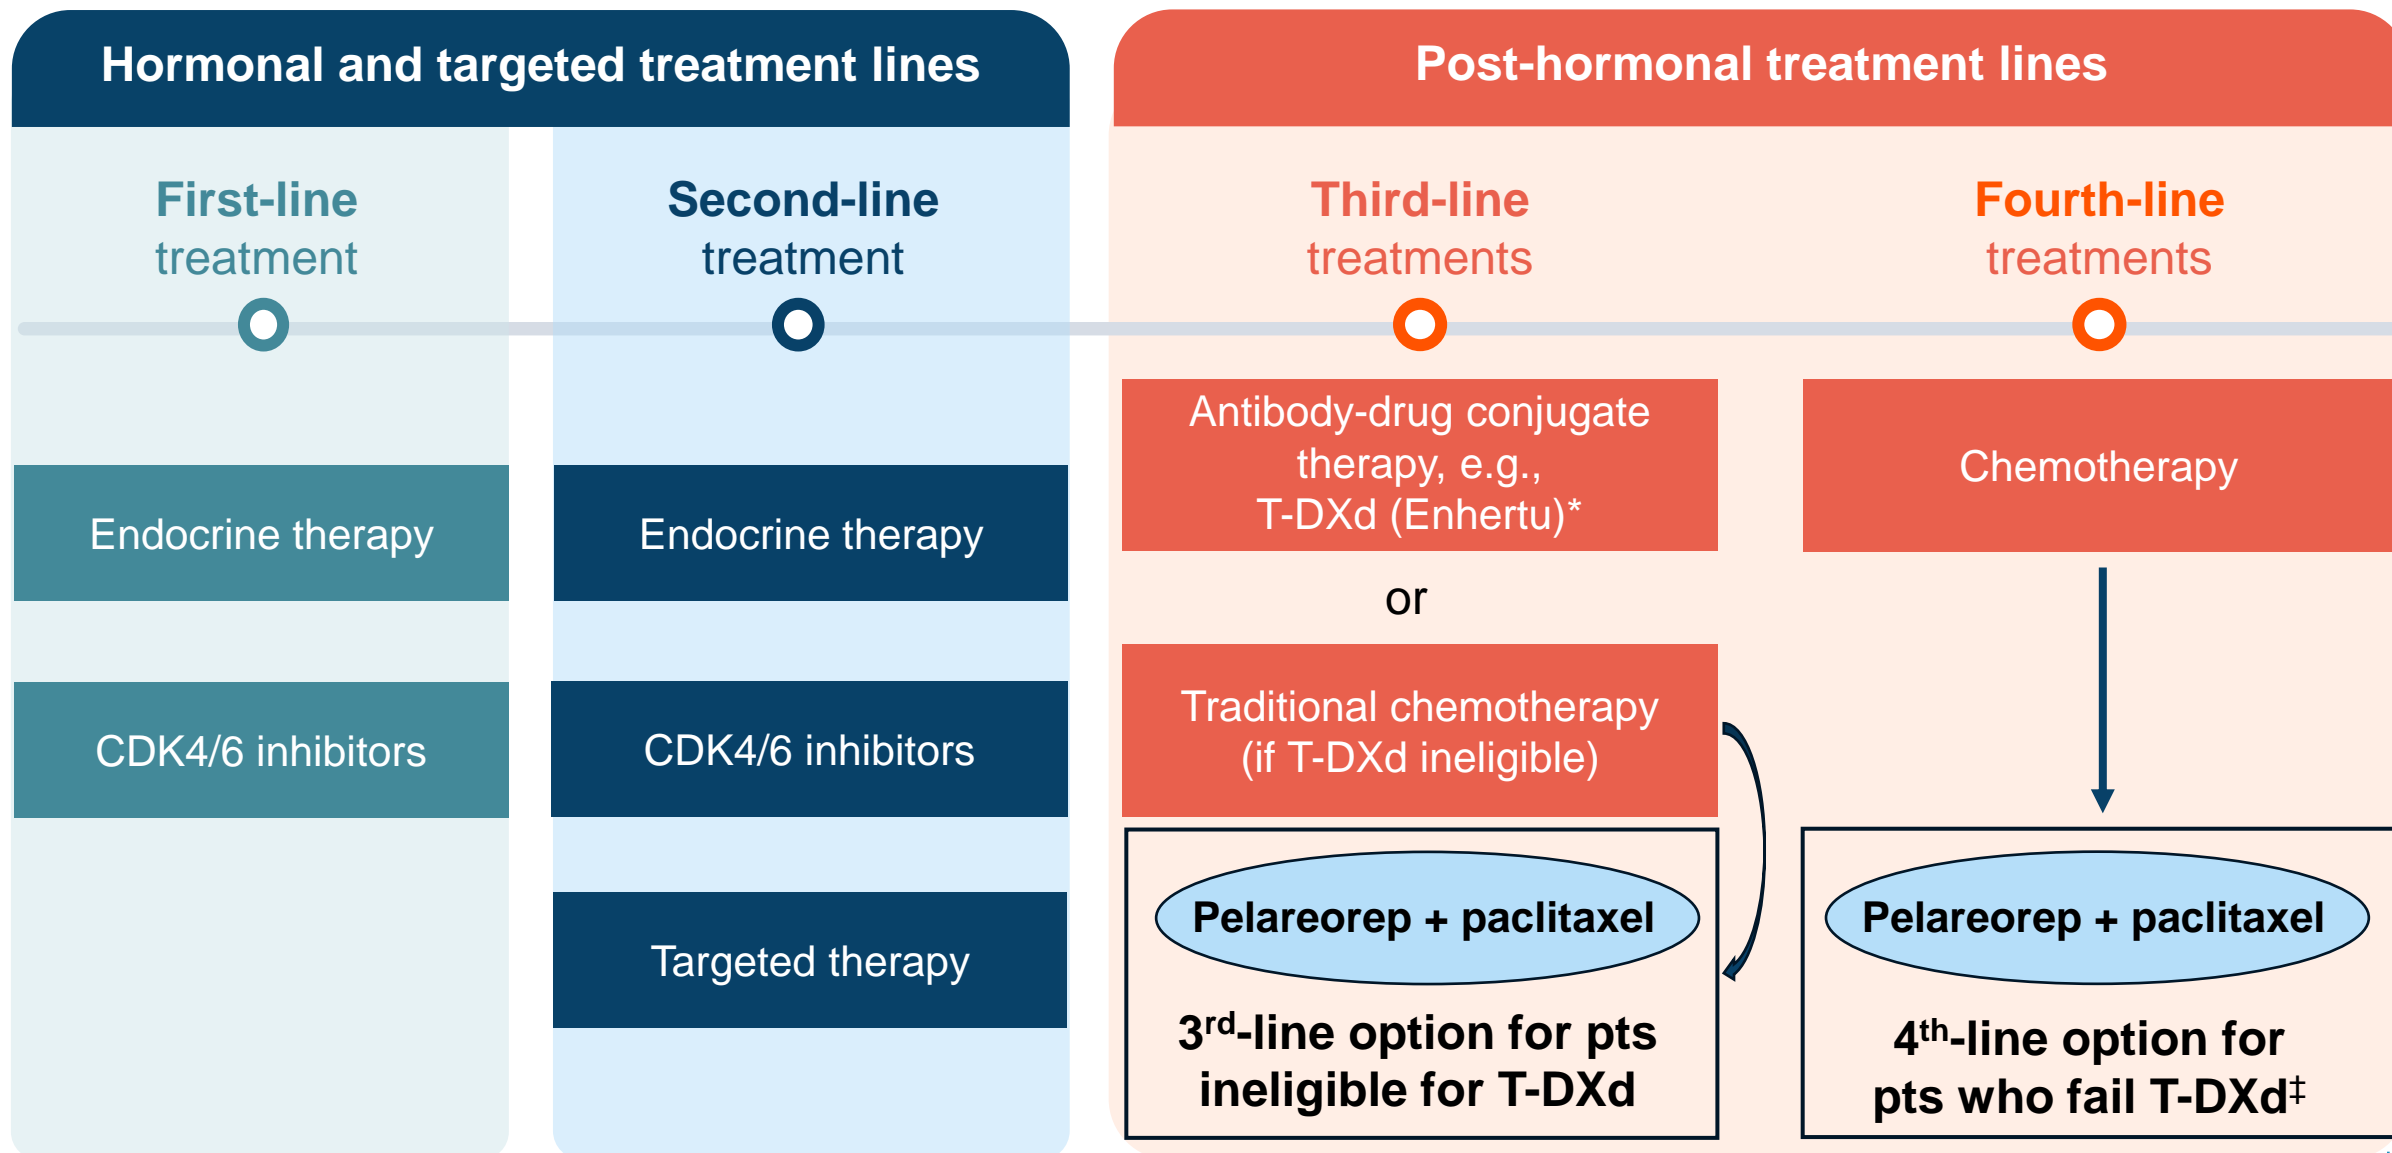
Hormonal and targeted treatment lines

First-line treatment

Endocrine therapy

CDK4/6 inhibitors

Second-line treatment

Endocrine therapy

CDK4/6 inhibitors

Targeted therapy

Post-hormonal treatment lines

Third-line treatments

Antibody-drug conjugate therapy, e.g., T-DXd (Enhertu)*

or

Traditional chemotherapy (if T-DXd ineligible)

Pelareorep + paclitaxel

$3^{rd}$-line option for pts ineligible for T-DXd

Fourth-line treatments

Chemotherapy

Pelareorep + paclitaxel

$4^{th}$-line option for pts who fail T-DXd$^{‡}$